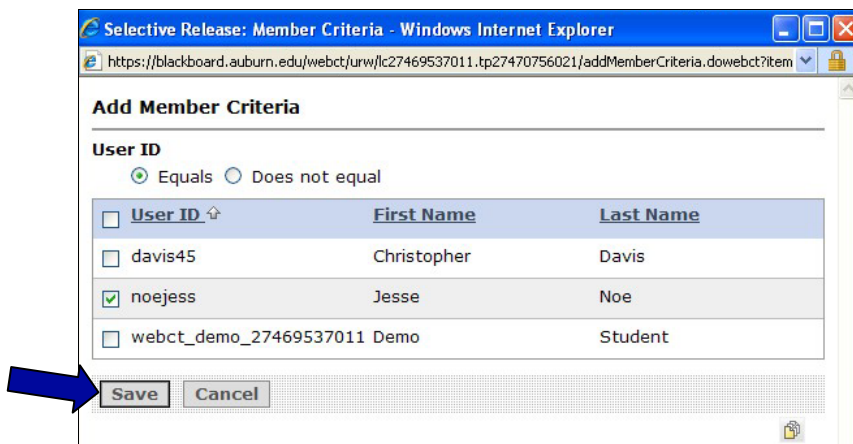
Selective Release: Member Criteria - Windows Internet Explorer

https://blackboard.auburn.edu/webct/urw/lc27469537011.tp27470756021/addMemberCriteria.dowebct?item

Add Member Criteria

User ID

Equals Does not equal

| User ID | First Name | Last Name |
|---|---|---|
| davis45 | Christopher | Davis |
| noejess | Jesse | Noe |
| webct_demo_27469537011 | Demo | Student |

Save Cancel